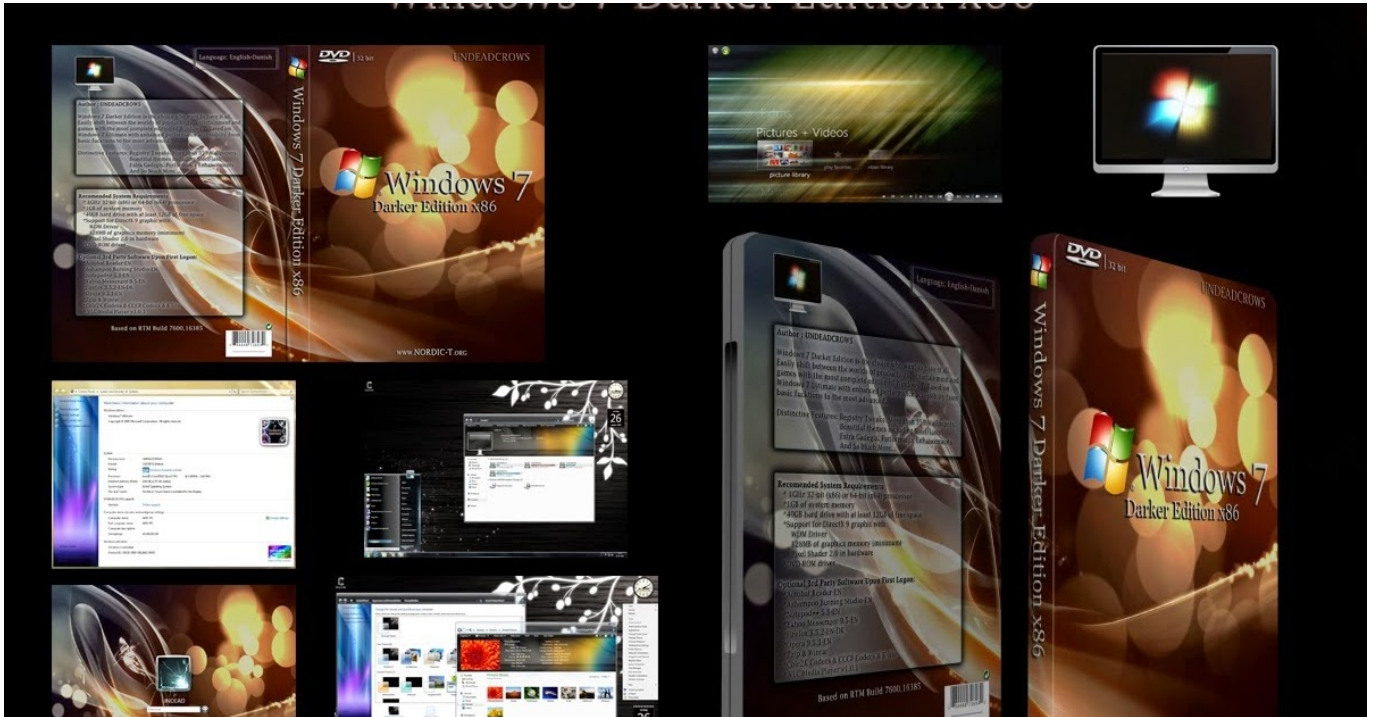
Windows 7 Darker Edition x86

Language: English-Danish

DVD 32 bit

UNDEADCROWS

Windows 7 Darker Edition x86

Author : UNDEADCROWS

Windows 7 Darker Edition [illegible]

Recomended System Requirements:
* 1GHz 32-bit (x86) or 64-bit (x64) processor
* 1GB of system memory
* 40GB hard drive with at least 12GB of free space
* Support for DirectX 9 graphics with:
WDM Driver
128MB of graphics memory (minimum)
Pixel Shader 2.0 in hardware
DVD-ROM drive

Optional 3rd Party Software Upon First Logon:
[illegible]

Windows 7
Darker Edition x86

Based on RTM Build 7600.16385

WWW.NORDIC-T.ORG

Pictures + Videos

picture library

26

UNDEADCROWS

Language: English-Danish

Author : UNDEADCROWS

Windows 7 Darker Edition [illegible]

Distinctive Features: Registry Tweaks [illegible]
Beautiful themes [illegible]
Extra Gadgets, Performance Enhancements
And So Much More...

Recomended System Requirements:
* 1GHz 32-bit (x86) or 64-bit (x64) processor
* 1GB of system memory
* 40GB hard drive with at least 12GB of free space
* Support for DirectX 9 graphics with:
WDM Driver
128MB of graphics memory (minimum)
Pixel Shader 2.0 in hardware
DVD-ROM drive

Optional 3rd Party Software Upon First Logon:
Acrobat Reader EN
Ashampoo Burning Studio EN
Notepad++ 5.5 EN
Yahoo Messenger 9.0 EN
Firefox 3.5.2 EN
Opera 9.6.4 EN
K-Lite Codec & CCCP Codecs 5.5.3
VLC Media Player v1.0.1

Based on RTM Build 7600.16385

DVD 32 bit

UNDEADCROWS

Windows 7 Darker Edition x86

Windows 7
Darker Edition x86